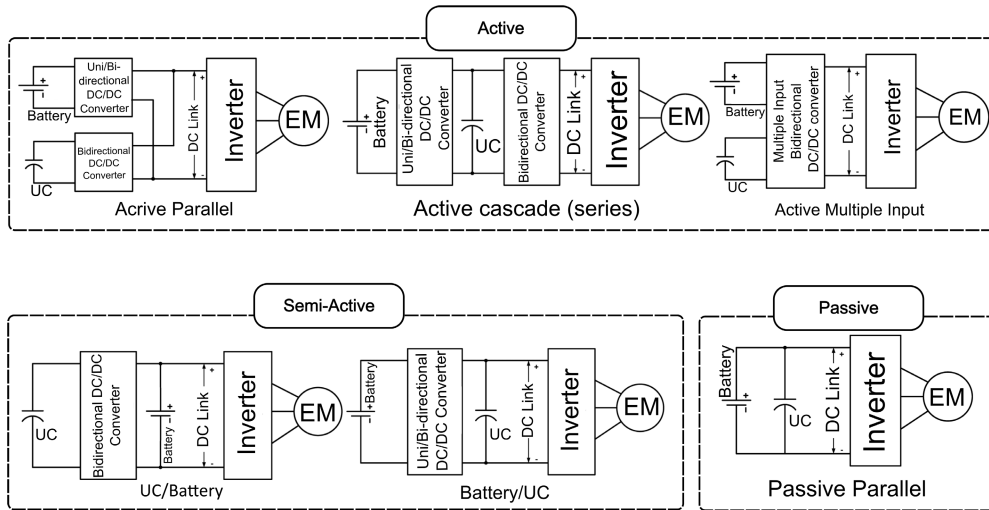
Active

Battery
Uni/Bi-directional DC/DC Converter
UC
Bidirectional DC/DC Converter
DC Link
+
-
Inverter
EM
Acrive Parallel

Battery
Uni/Bi-directional DC/DC Converter
UC
Bidirectional DC/DC Converter
DC Link
+
-
Inverter
EM
Active cascade (series)

Battery
UC
Multiple Input Bidirectional DC/DC converter
DC Link
+
-
Inverter
EM
Active Multiple Input

Semi-Active

UC
Bidirectional DC/DC Converter
Battery
DC Link
+
-
Inverter
EM
UC/Battery

Battery
Uni/Bi-directional DC/DC Converter
UC
DC Link
+
-
Inverter
EM
Battery/UC

Passive

Battery
UC
DC Link
+
-
Inverter
EM
Passive Parallel